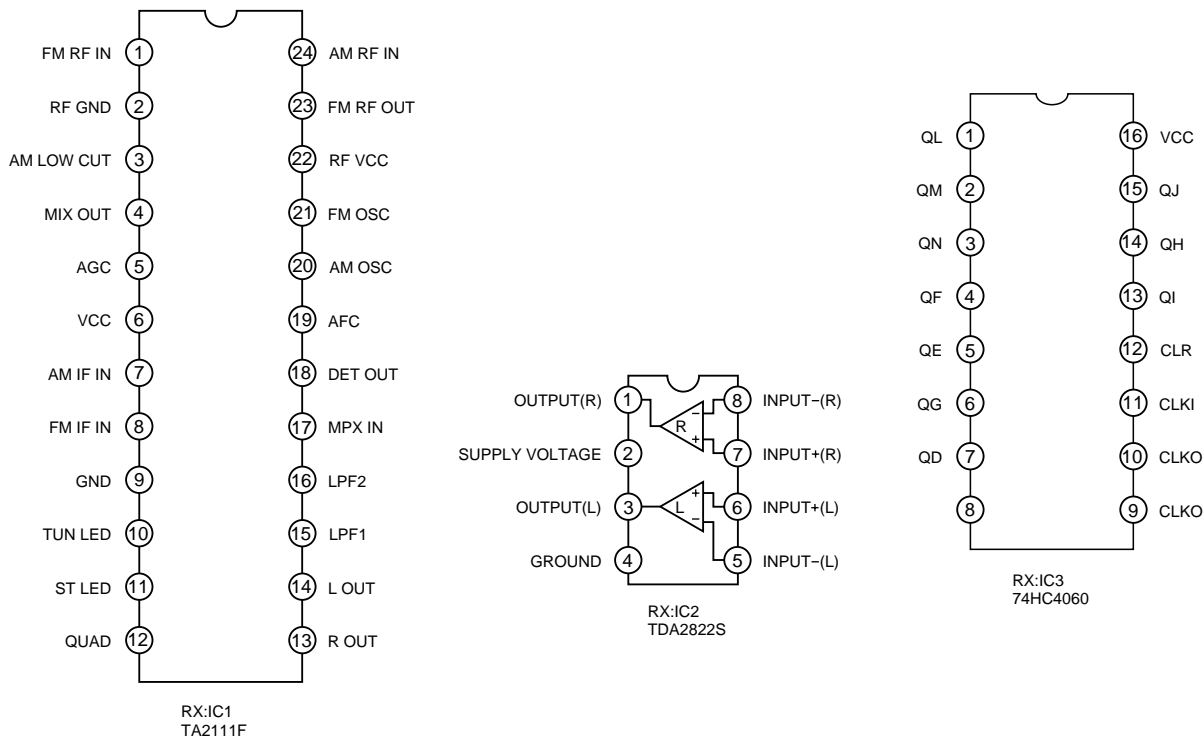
FM RF IN 1
RF GND 2
AM LOW CUT 3
MIX OUT 4
AGC 5
VCC 6
AM IF IN 7
FM IF IN 8
GND 9
TUN LED 10
ST LED 11
QUAD 12

24 AM RF IN
23 FM RF OUT
22 RF VCC
21 FM OSC
20 AM OSC
19 AFC
18 DET OUT
17 MPX IN
16 LPF2
15 LPF1
14 L OUT
13 R OUT

RX:IC1
TA2111F

OUTPUT(R) 1
SUPPLY VOLTAGE 2
OUTPUT(L) 3
GROUND 4

8 INPUT−(R)
7 INPUT+(R)
6 INPUT+(L)
5 INPUT−(L)

R
L
−
+
+
−

RX:IC2
TDA2822S

QL 1
QM 2
QN 3
QF 4
QE 5
QG 6
QD 7
8

16 VCC
15 QJ
14 QH
13 QI
12 CLR
11 CLKI
10 CLKO
9 CLKO

RX:IC3
74HC4060